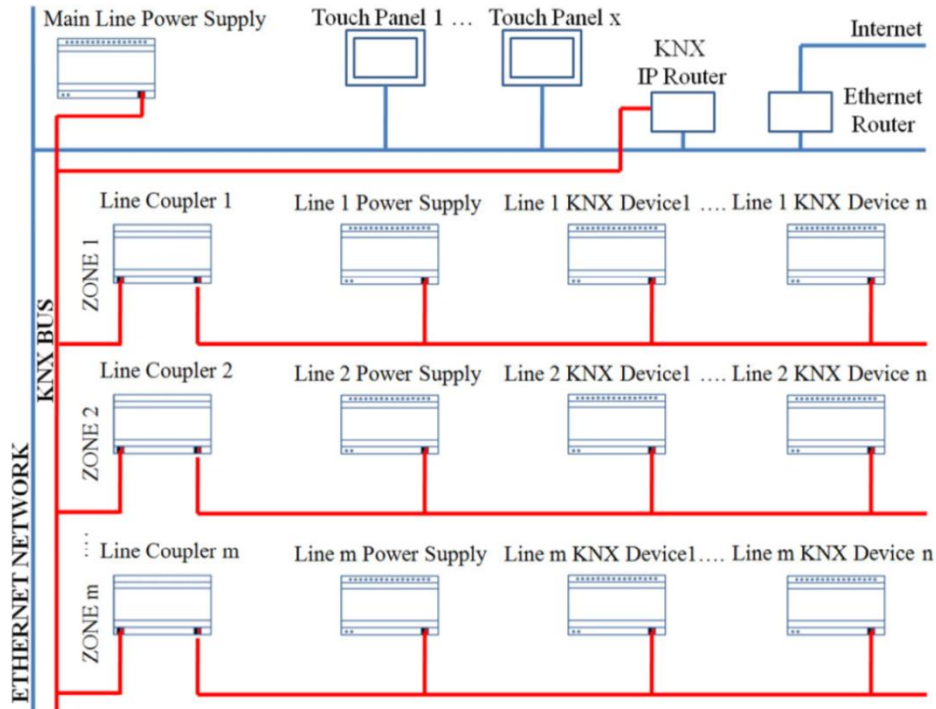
Main Line Power Supply

Touch Panel 1 … Touch Panel x

KNX IP Router

Internet

Ethernet Router

Line Coupler 1

Line 1 Power Supply

Line 1 KNX Device1 …. Line 1 KNX Device n

ZONE 1

KNX BUS

Line Coupler 2

Line 2 Power Supply

Line 2 KNX Device1 …. Line 2 KNX Device n

ZONE 2

ETHERNET NETWORK

⋮ Line Coupler m

Line m Power Supply

Line m KNX Device1…. Line m KNX Device n

ZONE m